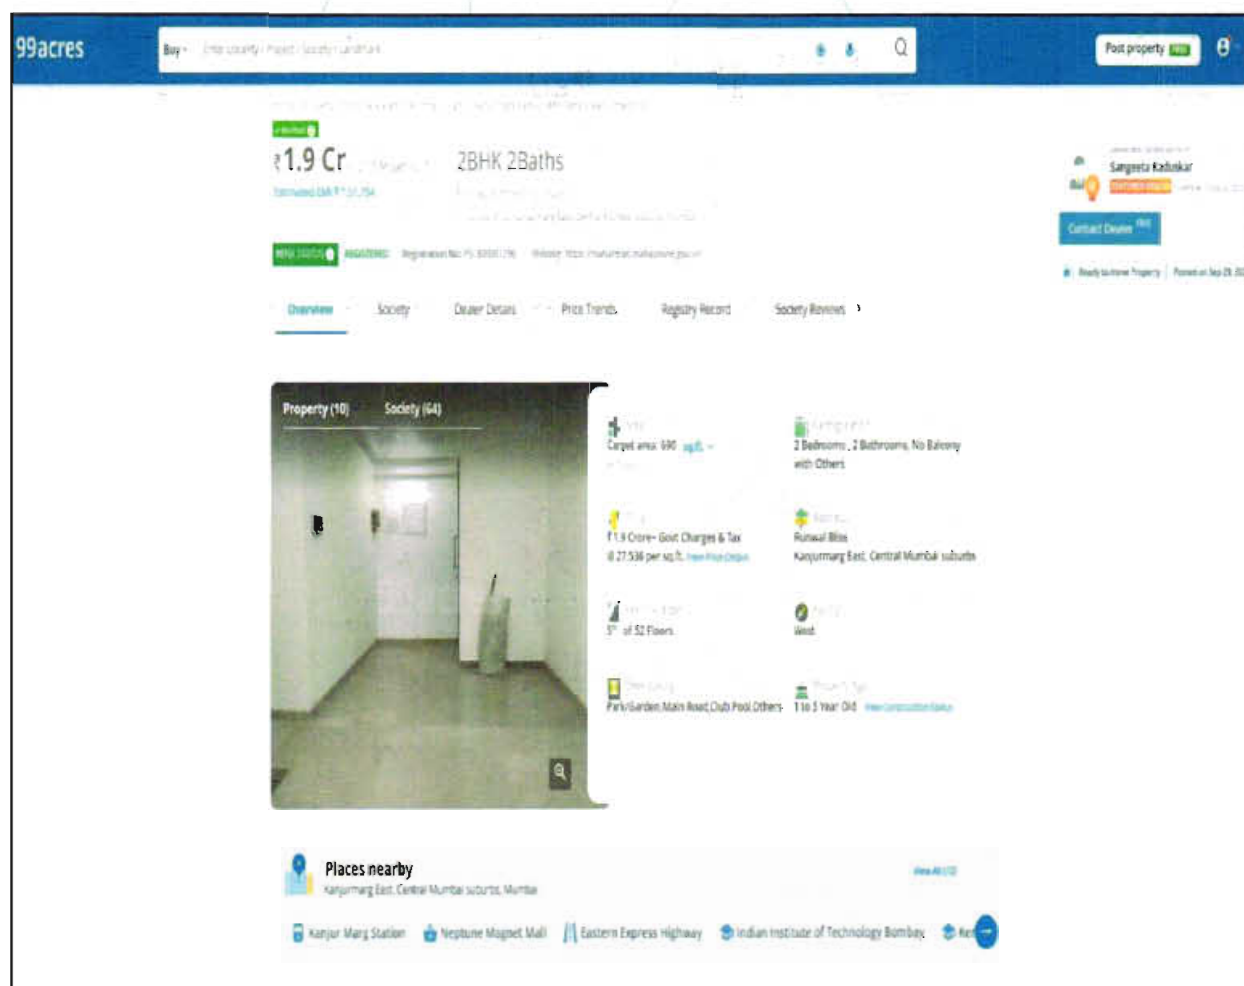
99acres

Buy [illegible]

Post property

₹1.9 Cr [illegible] 2BHK 2Baths

Estimated EMI ₹ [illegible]

Sangeeta Kadankar

Contact Dealer

RERA STATUS REGISTERED Registration No: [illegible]

Overview Society Dealer Details Price Trends Registry Record Society Reviews

Property (10) Society (64)

Carpet area: 690 sq.ft.

2 Bedrooms, 2 Bathrooms, No Balcony with Others

₹1.9 Crore+ Govt Charges & Tax
@ 27,536 per sq.ft.

Runwal Bliss
Kanjurmarg East, Central Mumbai suburbs

5th of 52 Floors

West

Park/Garden, Main Road, Club, Pool, Others

1 to 5 Year Old

Places nearby
Kanjurmarg East, Central Mumbai suburbs, Mumbai

Kanjur Marg Station Neptune Magnet Mall Eastern Express Highway Indian Institute of Technology Bombay